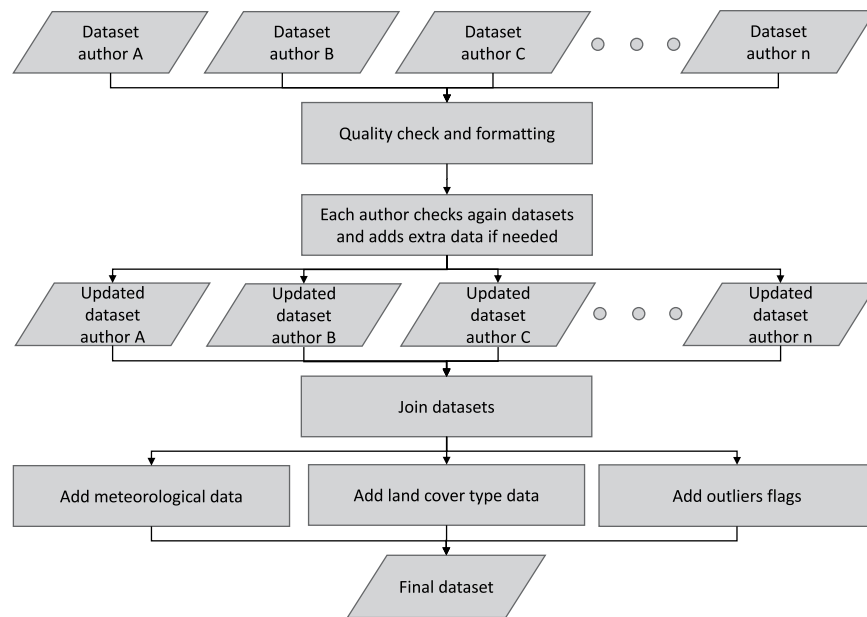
Dataset author A

Dataset author B

Dataset author C

Dataset author n

Quality check and formatting

Each author checks again datasets and adds extra data if needed

Updated dataset author A

Updated dataset author B

Updated dataset author C

Updated dataset author n

Join datasets

Add meteorological data

Add land cover type data

Add outliers flags

Final dataset